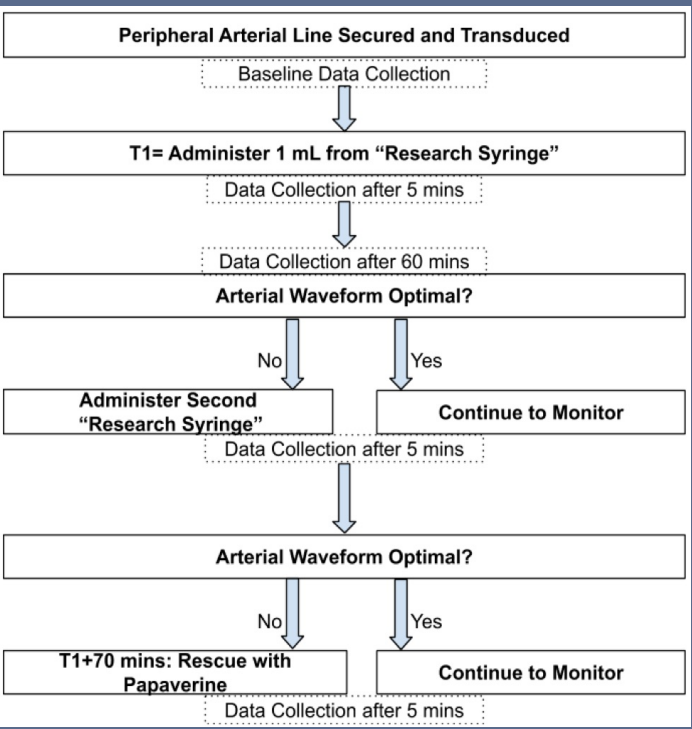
Peripheral Arterial Line Secured and Transduced

Baseline Data Collection

T1= Administer 1 mL from "Research Syringe"

Data Collection after 5 mins

Data Collection after 60 mins

Arterial Waveform Optimal?

No

Yes

Administer Second "Research Syringe"

Continue to Monitor

Data Collection after 5 mins

Arterial Waveform Optimal?

No

Yes

T1+70 mins: Rescue with Papaverine

Continue to Monitor

Data Collection after 5 mins